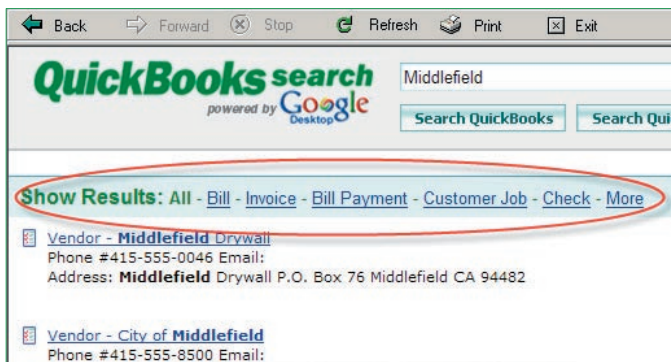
Back Forward Stop Refresh Print Exit

QuickBooks search powered by Google Desktop

Middlefield

Search QuickBooks Search Qui

Show Results: All - Bill - Invoice - Bill Payment - Customer Job - Check - More

Vendor - Middlefield Drywall
Phone #415-555-0046 Email:
Address: Middlefield Drywall P.O. Box 76 Middlefield CA 94482

Vendor - City of Middlefield
Phone #415-555-8500 Email: